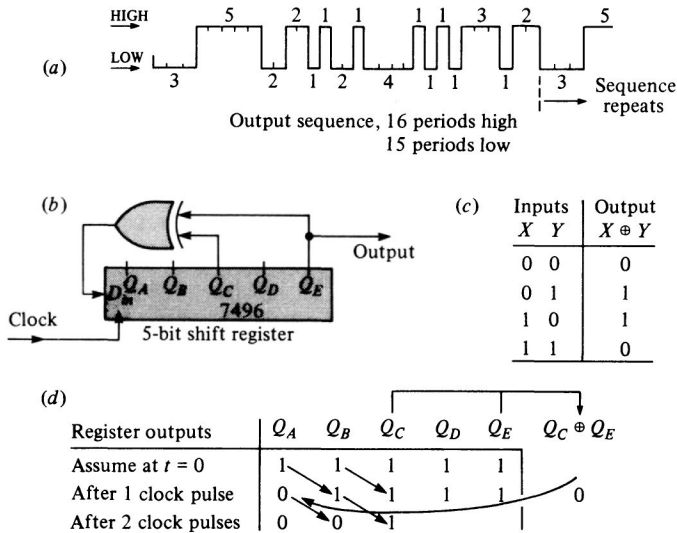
(a)

HIGH

LOW

5 2 1 1 1 1 3 2 5

3 2 1 2 4 1 1 1 3

Sequence repeats

Output sequence, 16 periods high
15 periods low

(b)

Output

$D_{in}$ $Q_A$ $Q_B$ $Q_C$ $Q_D$ $Q_E$

7496

Clock

5-bit shift register

(c)

| Inputs $X$ | $Y$ | Output $X \oplus Y$ |
|---|---|---|
| 0 | 0 | 0 |
| 0 | 1 | 1 |
| 1 | 0 | 1 |
| 1 | 1 | 0 |

(d)

| Register outputs | $Q_A$ | $Q_B$ | $Q_C$ | $Q_D$ | $Q_E$ | $Q_C \oplus Q_E$ |
|---|---|---|---|---|---|---|
| Assume at $t = 0$ | 1 | 1 | 1 | 1 | 1 | |
| After 1 clock pulse | 0 | 1 | 1 | 1 | 1 | 0 |
| After 2 clock pulses | 0 | 0 | 1 | | | |